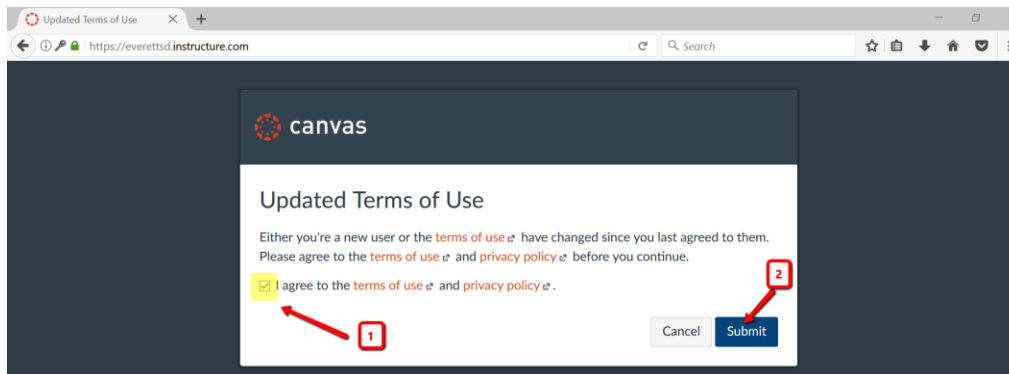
Updated Terms of Use

https://everettsd.instructure.com

Search

canvas

Updated Terms of Use

Either you're a new user or the terms of use have changed since you last agreed to them. Please agree to the terms of use and privacy policy before you continue.

I agree to the terms of use and privacy policy .

2

1

Cancel

Submit